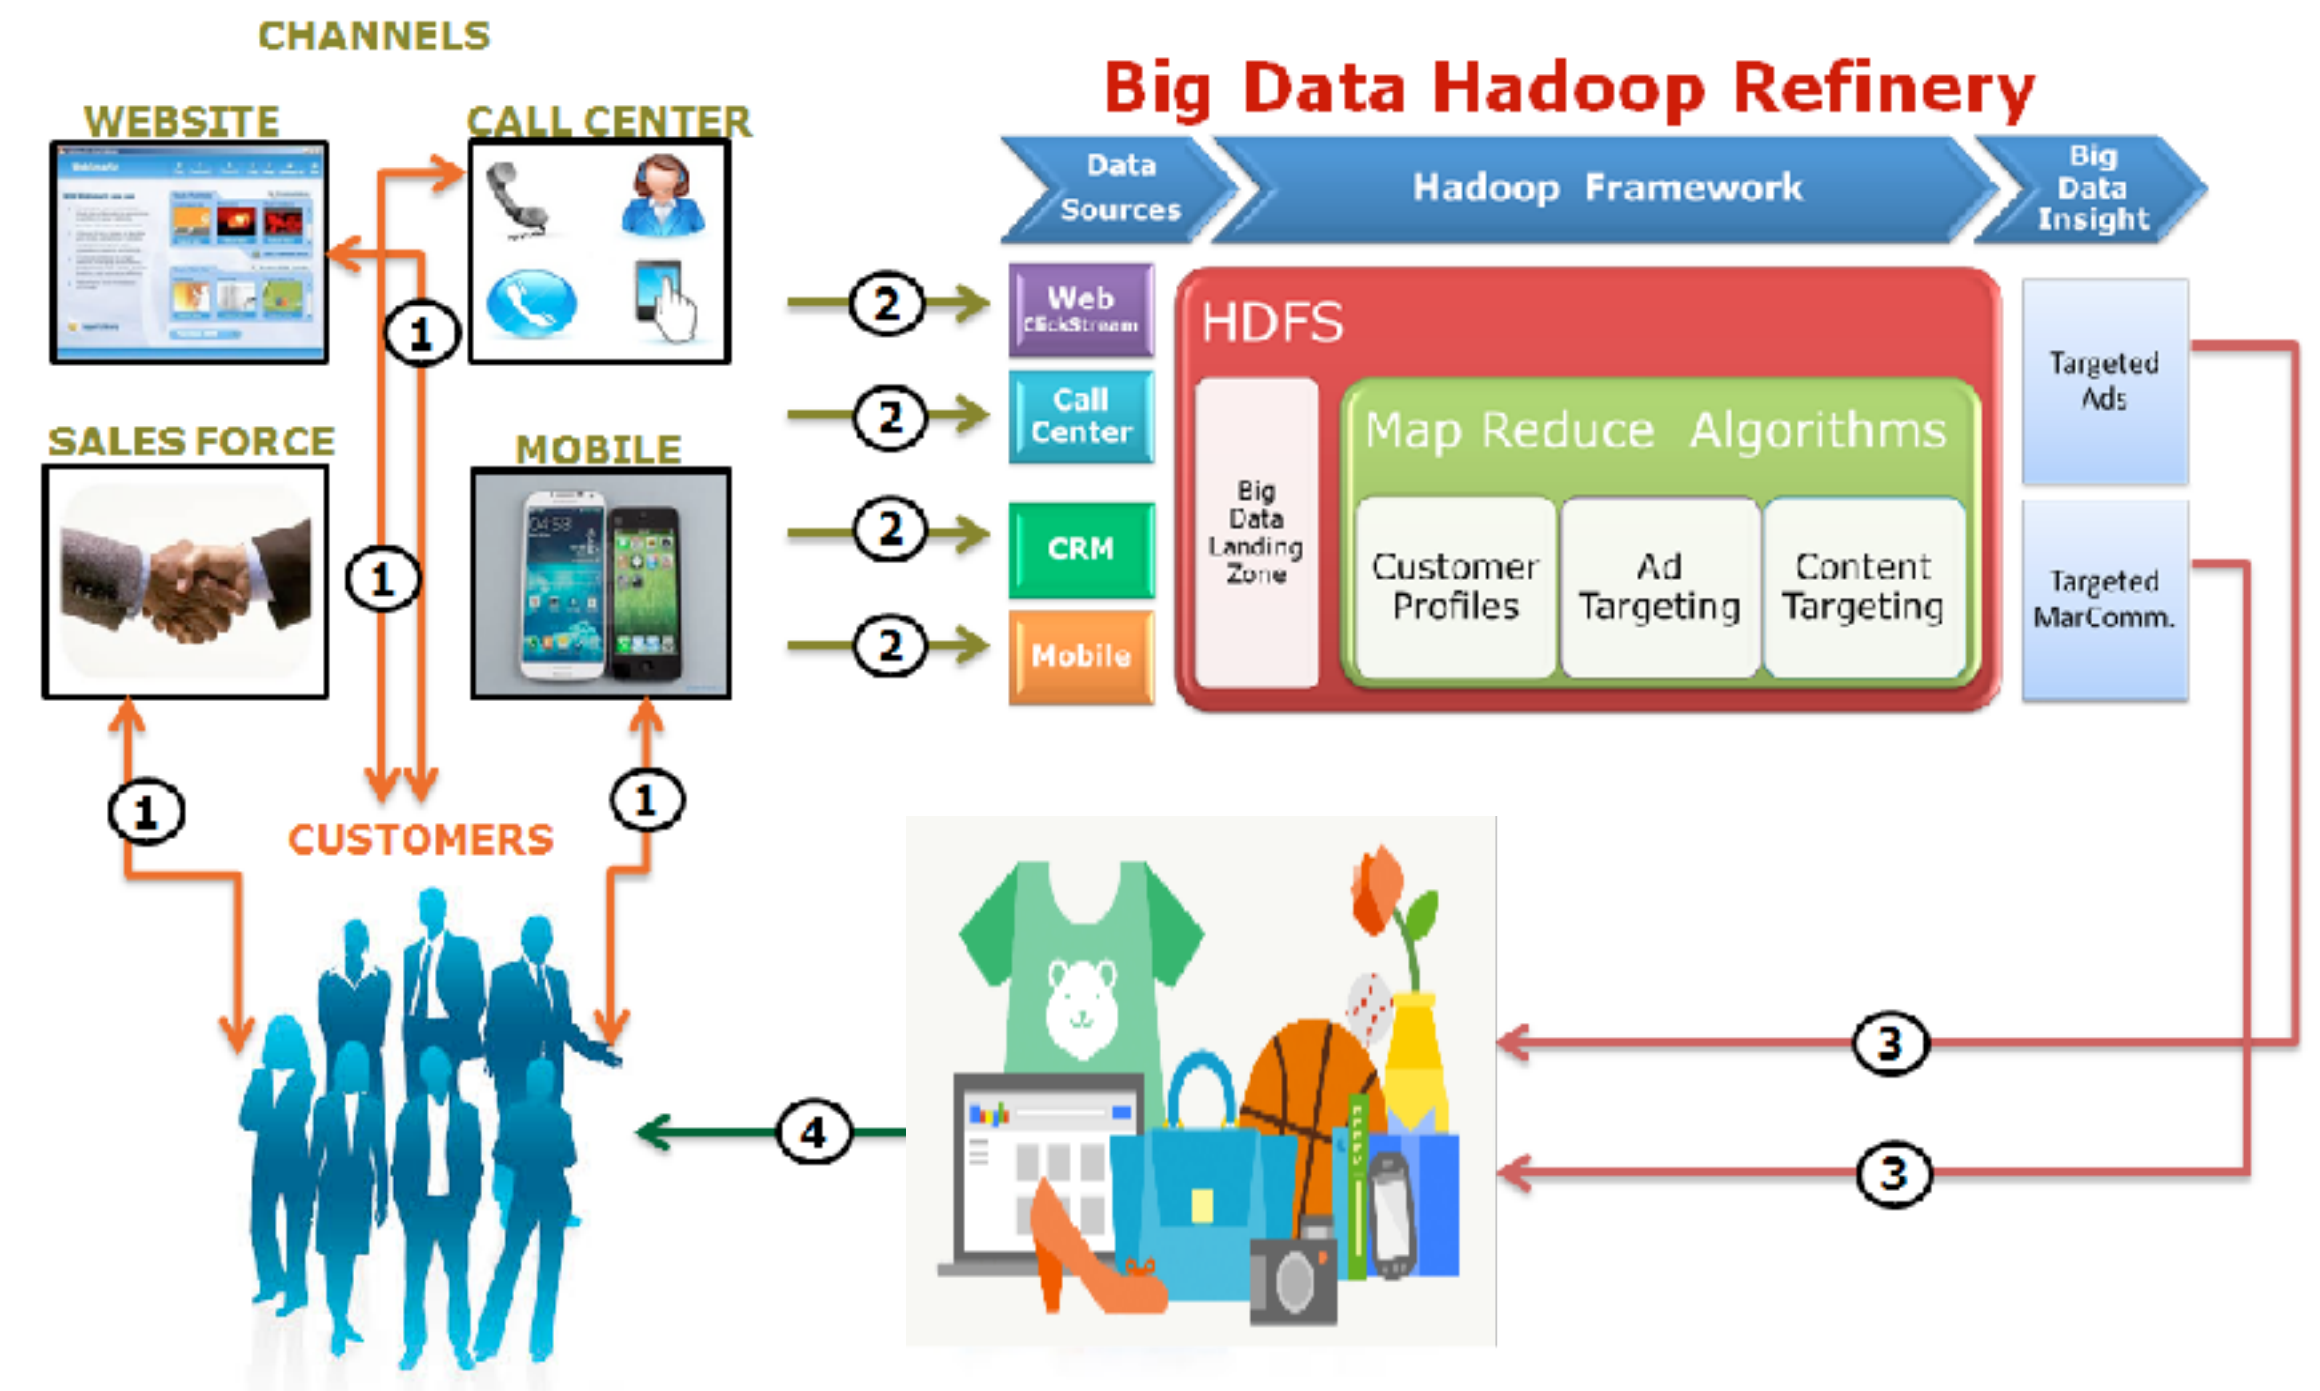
CHANNELS

WEBSITE

CALL CENTER

SALES FORCE

MOBILE

1

1

1

1

CUSTOMERS

Big Data Hadoop Refinery

Data Sources

Hadoop Framework

Big Data Insight

2

2

2

2

Web ClickStream

Call Center

CRM

Mobile

HDFS

Big Data Landing Zone

Map Reduce Algorithms

Customer Profiles

Ad Targeting

Content Targeting

Targeted Ads

Targeted MarComm.

3

3

4